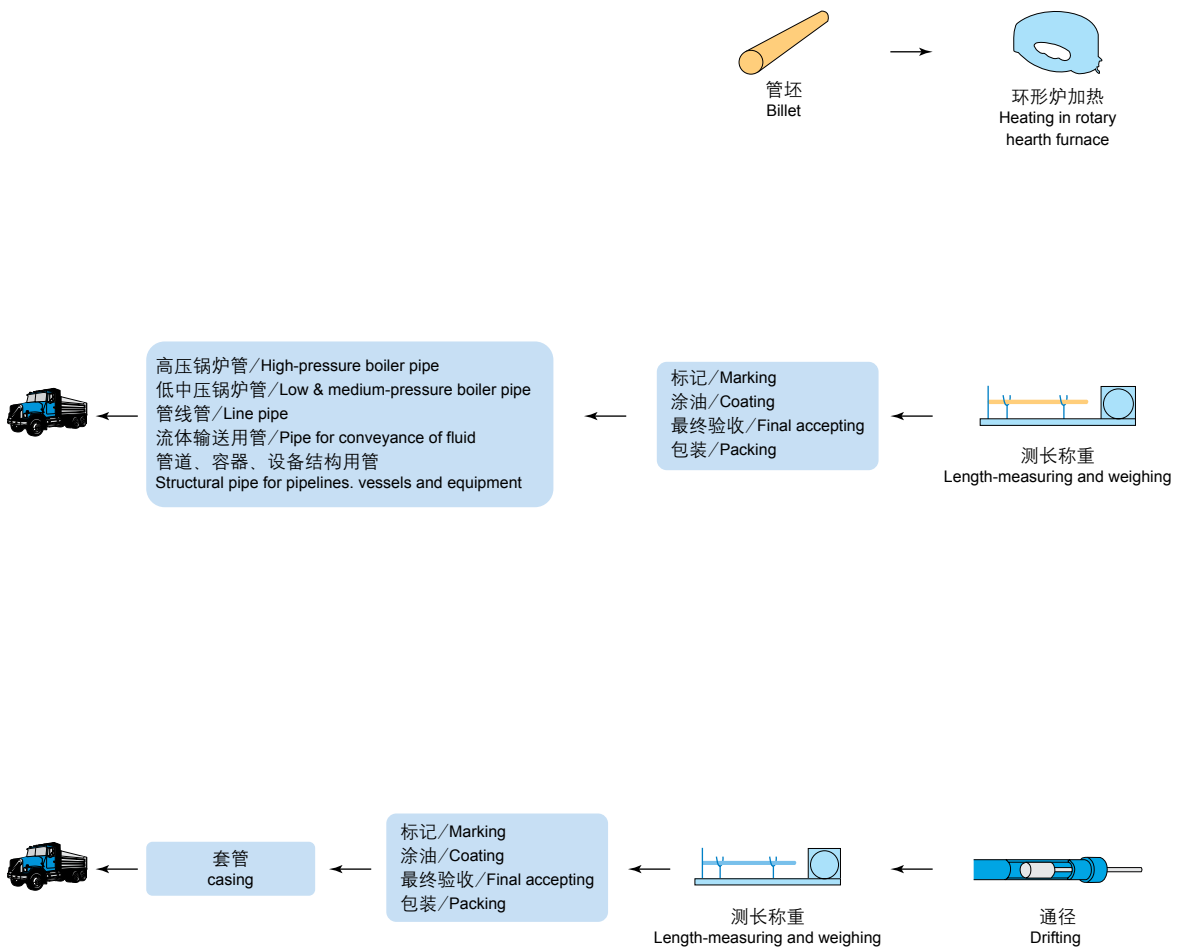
管坯
Billet

环形炉加热
Heating in rotary hearth furnace

高压锅炉管／High-pressure boiler pipe
低中压锅炉管／Low & medium-pressure boiler pipe
管线管／Line pipe
流体输送用管／Pipe for conveyance of fluid
管道、容器、设备结构用管
Structural pipe for pipelines. vessels and equipment

标记／Marking
涂油／Coating
最终验收／Final accepting
包装／Packing

测长称重
Length-measuring and weighing

套管
casing

标记／Marking
涂油／Coating
最终验收／Final accepting
包装／Packing

测长称重
Length-measuring and weighing

通径
Drifting